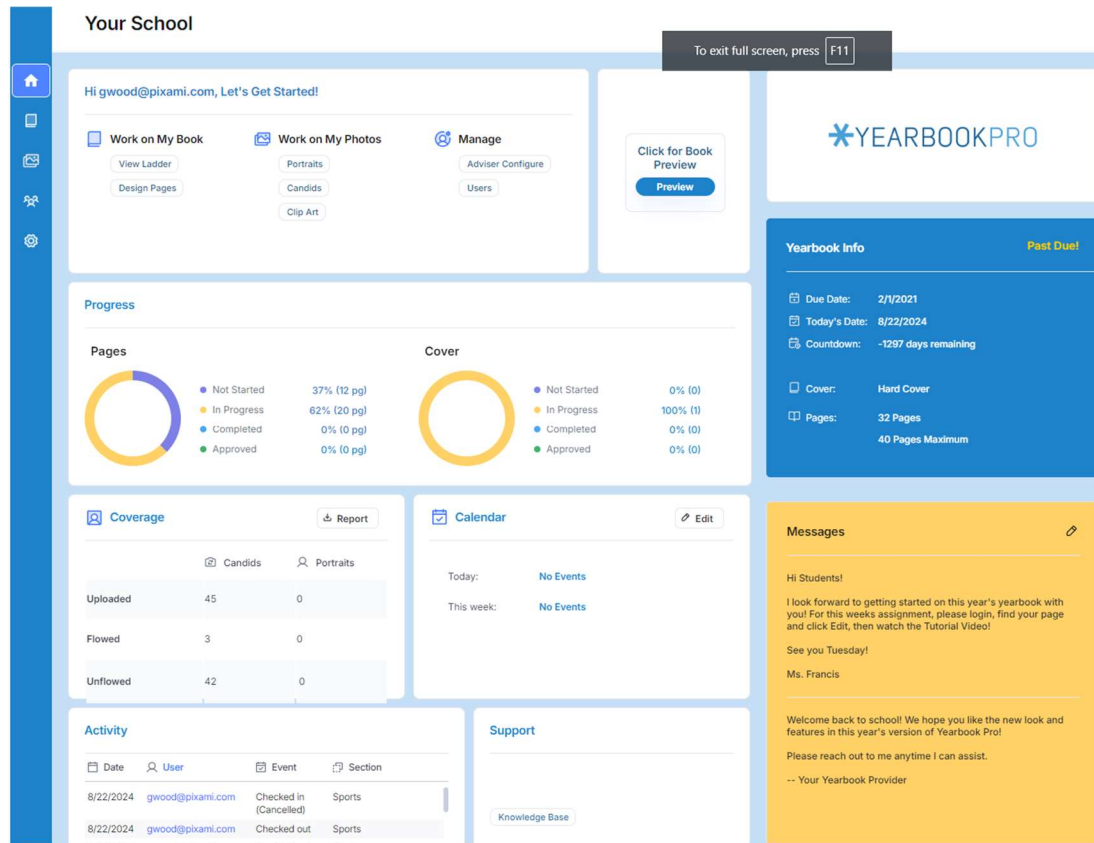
Your School

To exit full screen, press F11

Hi gwood@pixami.com, Let's Get Started!

Work on My Book
View Ladder
Design Pages

Work on My Photos
Portraits
Candids
Clip Art

Manage
Adviser Configure
Users

Click for Book Preview
Preview

YEARBOOKPRO

Yearbook Info
Past Due!

Due Date: 2/1/2021
Today's Date: 8/22/2024
Countdown: -1297 days remaining

Cover: Hard Cover
Pages: 32 Pages
40 Pages Maximum

Progress

Pages
Not Started 37% (12 pg)
In Progress 62% (20 pg)
Completed 0% (0 pg)
Approved 0% (0 pg)

Cover
Not Started 0% (0)
In Progress 100% (1)
Completed 0% (0)
Approved 0% (0)

Coverage
Report

| | Candids | Portraits |
|---|---|---|
| Uploaded | 45 | 0 |
| Flowed | 3 | 0 |
| Unflowed | 42 | 0 |

Calendar
Edit

Today: No Events
This week: No Events

Messages

Hi Students!

I look forward to getting started on this year's yearbook with you! For this weeks assignment, please login, find your page and click Edit, then watch the Tutorial Video!

See you Tuesday!

Ms. Francis

Welcome back to school! We hope you like the new look and features in this year's version of Yearbook Pro!

Please reach out to me anytime I can assist.

-- Your Yearbook Provider

Activity

| Date | User | Event | Section |
|---|---|---|---|
| 8/22/2024 | gwood@pixami.com | Checked in (Cancelled) | Sports |
| 8/22/2024 | gwood@pixami.com | Checked out | Sports |

Support

Knowledge Base